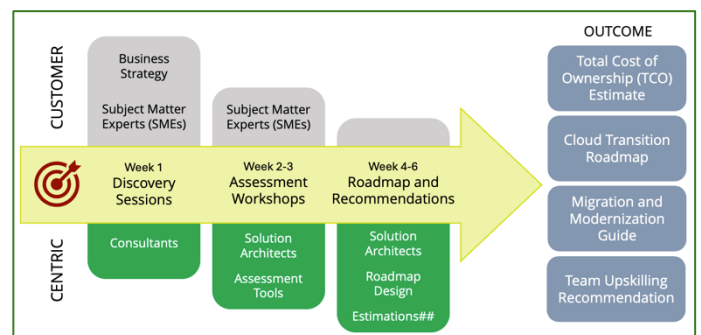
CUSTOMER

CENTRIC

Business Strategy

Subject Matter Experts (SMEs)

Week 1
Discovery Sessions

Consultants

Subject Matter Experts (SMEs)

Week 2-3
Assessment Workshops

Solution Architects

Assessment Tools

Week 4-6
Roadmap and Recommendations

Solution Architects

Roadmap Design

Estimations##

OUTCOME

Total Cost of Ownership (TCO) Estimate

Cloud Transition Roadmap

Migration and Modernization Guide

Team Upskilling Recommendation